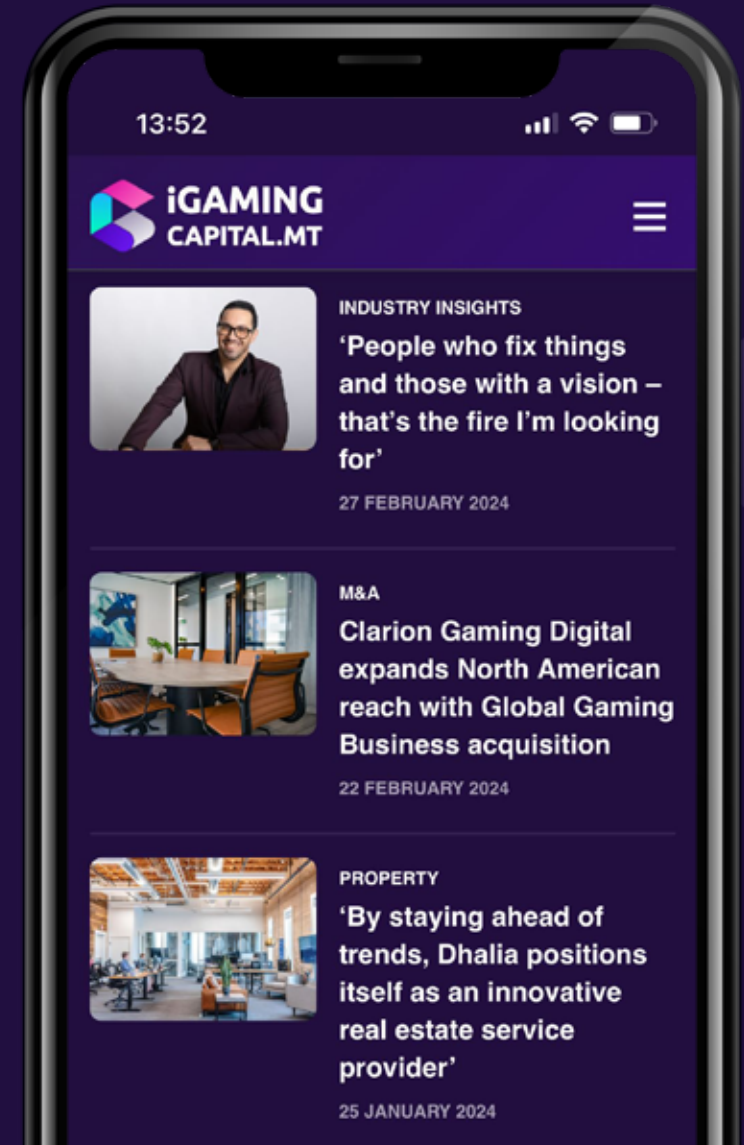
13:52

iGAMING CAPITAL.MT

INDUSTRY INSIGHTS
‘People who fix things and those with a vision – that’s the fire I’m looking for’
27 FEBRUARY 2024

M&A
Clarion Gaming Digital expands North American reach with Global Gaming Business acquisition
22 FEBRUARY 2024

PROPERTY
‘By staying ahead of trends, Dhalia positions itself as an innovative real estate service provider’
25 JANUARY 2024